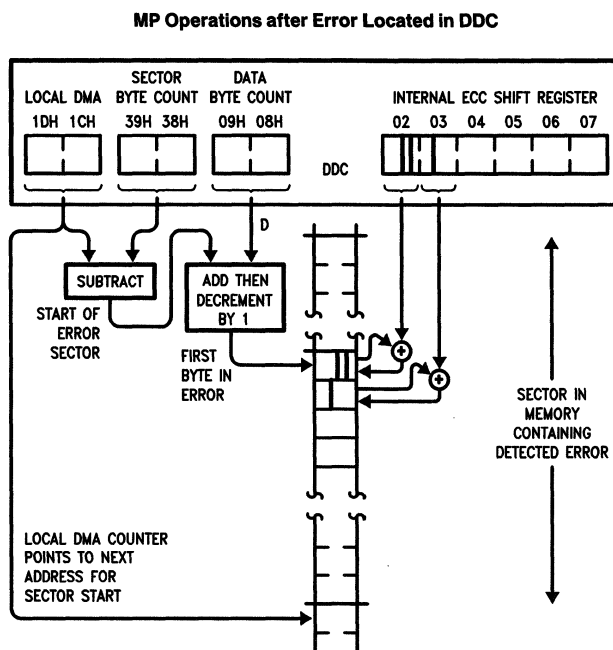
MP Operations after Error Located in DDC

LOCAL DMA
1DH 1CH

SECTOR BYTE COUNT
39H 38H

DATA BYTE COUNT
09H 08H

DDC

INTERNAL ECC SHIFT REGISTER
02 03 04 05 06 07

D

SUBTRACT

START OF ERROR SECTOR

ADD THEN DECREMENT BY 1

FIRST BYTE IN ERROR

SECTOR IN MEMORY CONTAINING DETECTED ERROR

LOCAL DMA COUNTER POINTS TO NEXT ADDRESS FOR SECTOR START